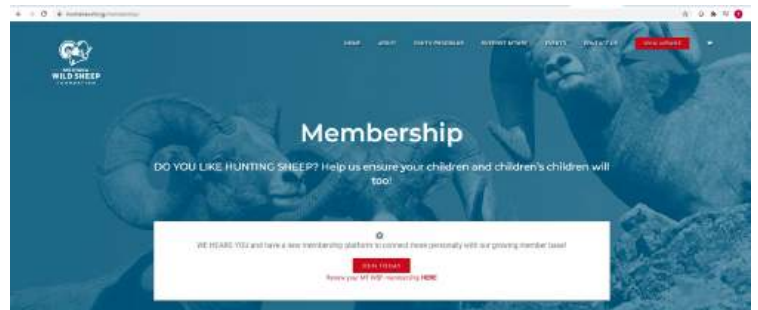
WILD SHEEP
FOUNDATION

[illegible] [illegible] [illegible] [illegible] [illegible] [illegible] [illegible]

Membership

DO YOU LIKE HUNTING SHEEP? Help us ensure your children and children's children will too!

WE HEARD YOU and have a new membership platform to connect more personally with our growing member base!

JOIN TODAY

Renew your MT WSF membership HERE